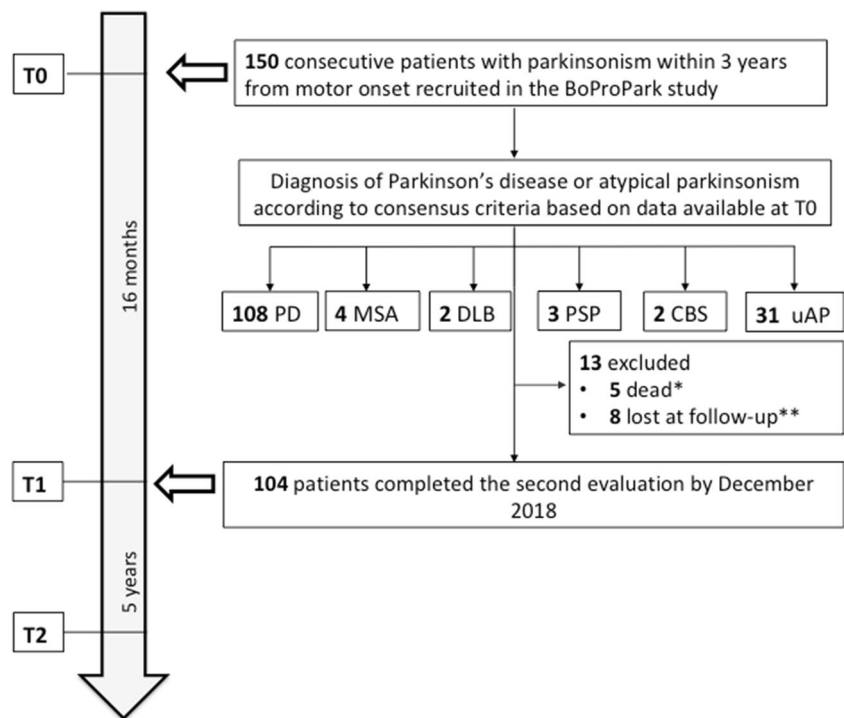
T0

16 months

150 consecutive patients with parkinsonism within 3 years from motor onset recruited in the BoProPark study

Diagnosis of Parkinson's disease or atypical parkinsonism according to consensus criteria based on data available at T0

108 PD

4 MSA

2 DLB

3 PSP

2 CBS

31 uAP

13 excluded
• 5 dead*
• 8 lost at follow-up**

T1

104 patients completed the second evaluation by December 2018

5 years

T2